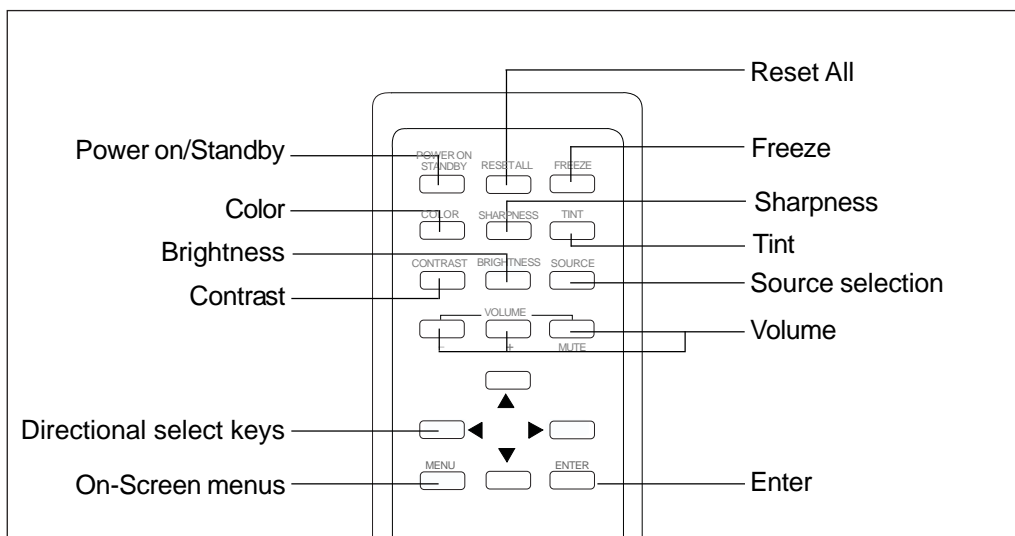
Reset All

Power on/Standby

POWER ON STANDBY

RESET ALL

FREEZE

Freeze

Color

COLOR

SHARPNESS

TINT

Sharpness

Tint

Brightness

CONTRAST

BRIGHTNESS

SOURCE

Source selection

Contrast

VOLUME

Volume

-

+

MUTE

Directional select keys

On-Screen menus

MENU

ENTER

Enter